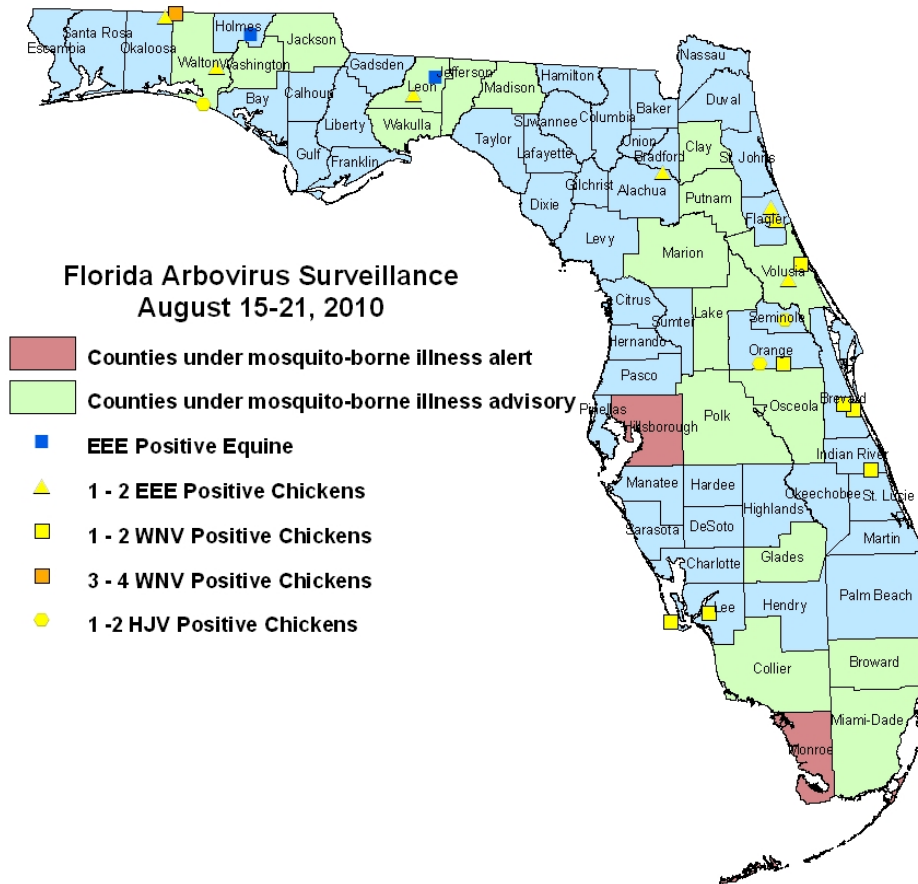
Santa Rosa
Escambia
Okaloosa
Holmes
Jackson
Walton
Washington
Gadsden
Jefferson
Hamilton
Nassau
Leon
Madison
Bay
Calhoun
Baker
Duval
Liberty
Wakulla
Suwannee
Columbia
Gulf
Franklin
Taylor
Lafayette
Union
Bradford
Clay
St. Johns
Gilchrist
Alachua
Putnam
Dixie
Flagler
Levy
Marion
Volusia

Florida Arbovirus Surveillance
August 15-21, 2010

Counties under mosquito-borne illness alert
Counties under mosquito-borne illness advisory
EEE Positive Equine
1 - 2 EEE Positive Chickens
1 - 2 WNV Positive Chickens
3 - 4 WNV Positive Chickens
1 -2 HJV Positive Chickens

Citrus
Sumter
Lake
Seminole
Hernando
Orange
Pasco
Pinellas
Hillsborough
Polk
Osceola
Brevard
Indian River
Manatee
Hardee
Okeechobee
St. Lucie
Highlands
Sarasota
DeSoto
Martin
Charlotte
Glades
Lee
Hendry
Palm Beach
Collier
Broward
Miami-Dade
Monroe